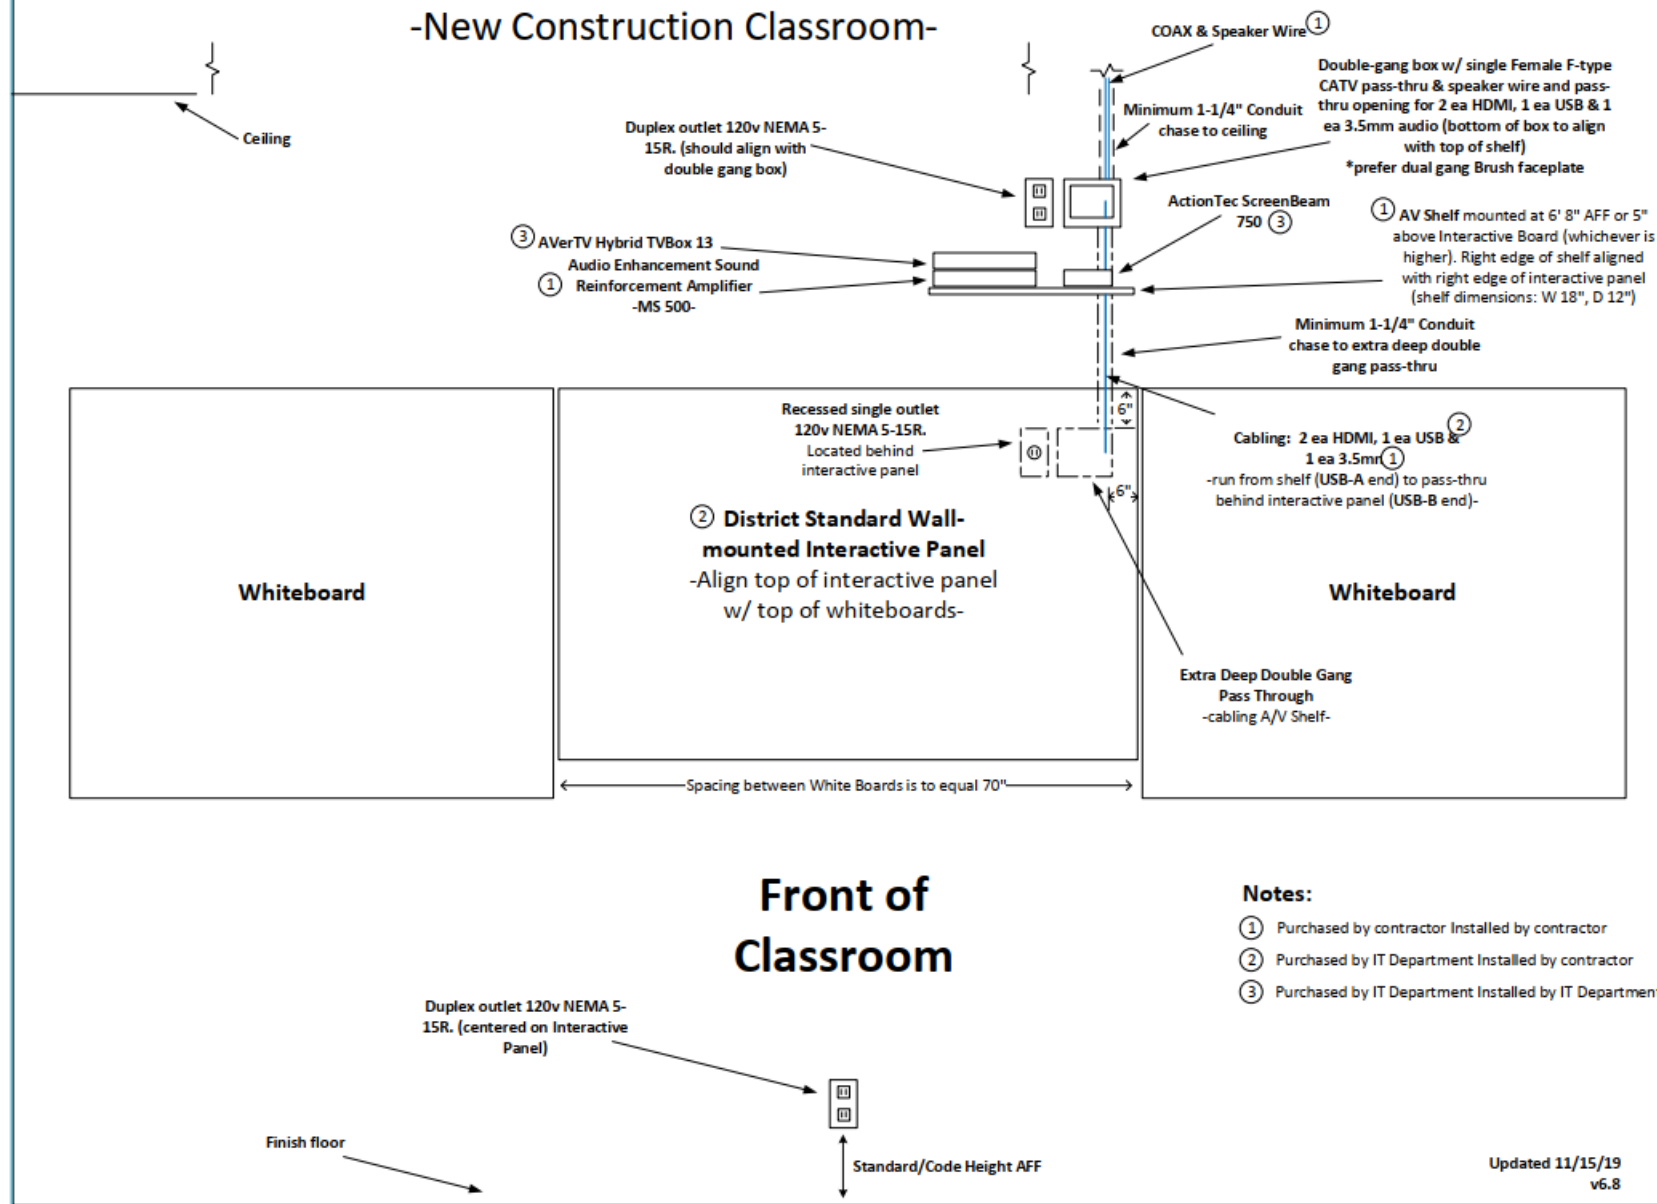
-New Construction Classroom-

COAX & Speaker Wire ①

Ceiling

Double-gang box w/ single Female F-type CATV pass-thru & speaker wire and pass-thru opening for 2 ea HDMI, 1 ea USB & 1 ea 3.5mm audio (bottom of box to align with top of shelf)
*prefer dual gang Brush faceplate

Minimum 1-1/4" Conduit chase to ceiling

Duplex outlet 120v NEMA 5-15R. (should align with double gang box)

ActionTec ScreenBeam 750 ③

① AV Shelf mounted at 6' 8" AFF or 5" above Interactive Board (whichever is higher). Right edge of shelf aligned with right edge of interactive panel (shelf dimensions: W 18", D 12")

③ AVerTV Hybrid TVBox 13

Audio Enhancement Sound ① Reinforcement Amplifier -MS 500-

Minimum 1-1/4" Conduit chase to extra deep double gang pass-thru

Recessed single outlet 120v NEMA 5-15R. Located behind interactive panel

6"

Cabling: 2 ea HDMI, 1 ea USB & ② 1 ea 3.5mm ①
-run from shelf (USB-A end) to pass-thru behind interactive panel (USB-B end)-

6"

Whiteboard

② District Standard Wall-mounted Interactive Panel
-Align top of interactive panel w/ top of whiteboards-

Whiteboard

Extra Deep Double Gang Pass Through
-cabling A/V Shelf-

Spacing between White Boards is to equal 70"

Front of Classroom

Notes:
① Purchased by contractor Installed by contractor
② Purchased by IT Department Installed by contractor
③ Purchased by IT Department Installed by IT Departmen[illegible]

Duplex outlet 120v NEMA 5-15R. (centered on Interactive Panel)

Finish floor

Standard/Code Height AFF

Updated 11/15/19
v6.8